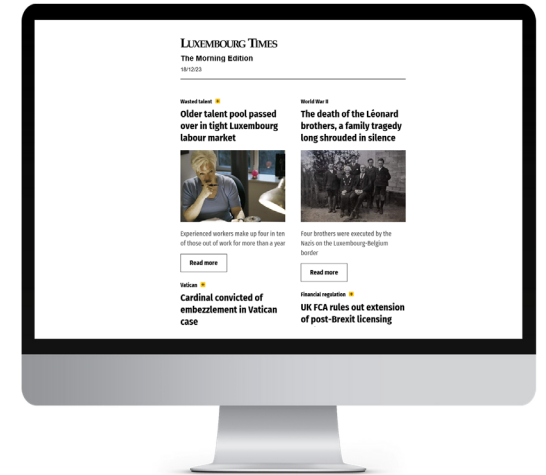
LUXEMBOURG TIMES
The Morning Edition
18/12/23

Wasted talent

Older talent pool passed over in tight Luxembourg labour market

Experienced workers make up four in ten of those out of work for more than a year

Read more

World War II

The death of the Léonard brothers, a family tragedy long shrouded in silence

Four brothers were executed by the Nazis on the Luxembourg-Belgium border

Read more

Vatican

Cardinal convicted of embezzlement in Vatican case

Financial regulation

UK FCA rules out extension of post-Brexit licensing